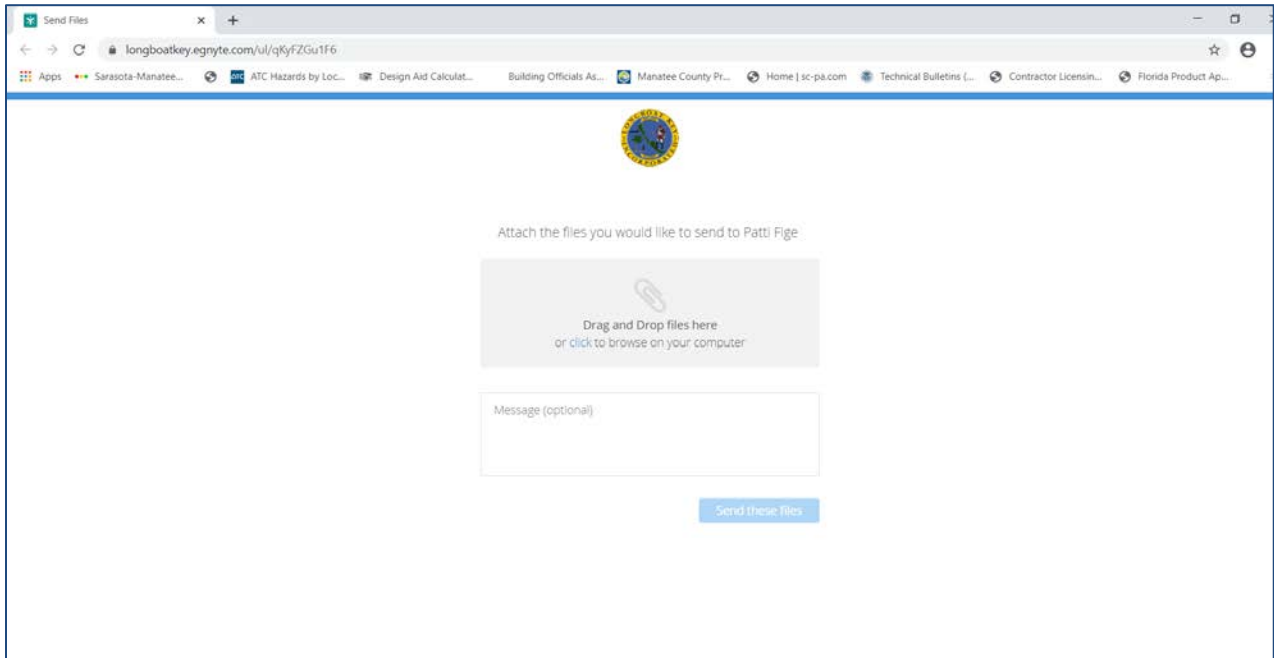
Send Files × +

longboatkey.egnyte.com/ul/qKyFZGu1F6

Apps Sarasota-Manatee... ATC Hazards by Loc... Design Aid Calculat... Building Officials As... Manatee County Pr... Home | sc-pa.com Technical Bulletins (... Contractor Licensin... Florida Product Ap...

LONGBOAT KEY INCORPORATED

Attach the files you would like to send to Patti Fige

Drag and Drop files here
or click to browse on your computer

Message (optional)

Send these files